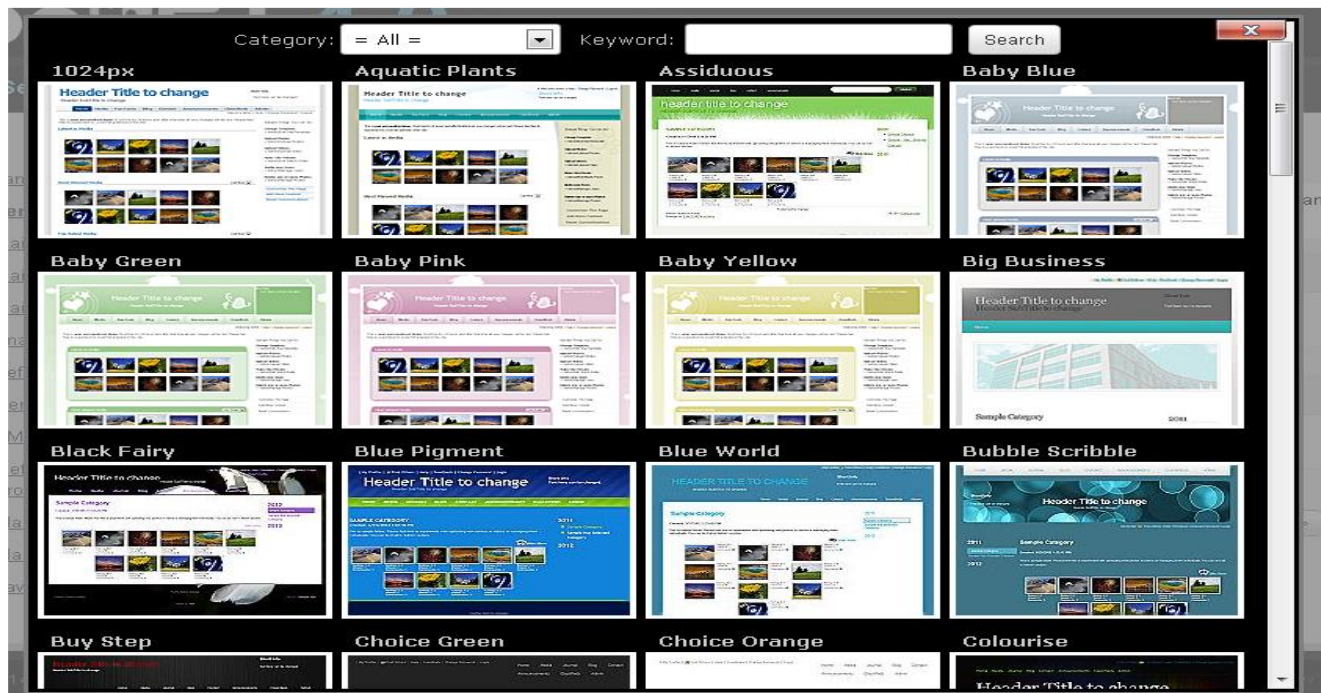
Category: = All = Keyword: Search

1024px
Header Title to change

Aquatic Plants
Header Title to change

Assiduous
header title to change

Baby Blue
Header Title to change

Baby Green
Header Title to change

Baby Pink
Header Title to change

Baby Yellow
Header Title to change

Big Business
Header Title to change
Sample Category

Black Fairy
Header Title to change
Sample Category

Blue Pigment
Header Title to change
SAMPLE CATEGORY

Blue World
HEADER TITLE TO CHANGE
Sample Category

Bubble Scribble
Header Title to change
Sample Category

Buy Step

Choice Green

Choice Orange

Colourise
Header Title to change